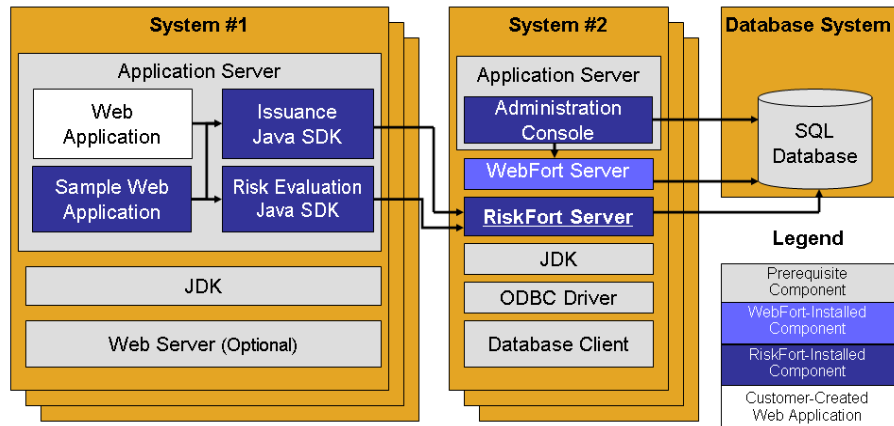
System #1

Application Server

Web Application

Issuance Java SDK

Sample Web Application

Risk Evaluation Java SDK

JDK

Web Server (Optional)

System #2

Application Server

Administration Console

WebFort Server

RiskFort Server

JDK

ODBC Driver

Database Client

Database System

SQL Database

Legend

Prerequisite Component

WebFort-Installed Component

RiskFort-Installed Component

Customer-Created Web Application